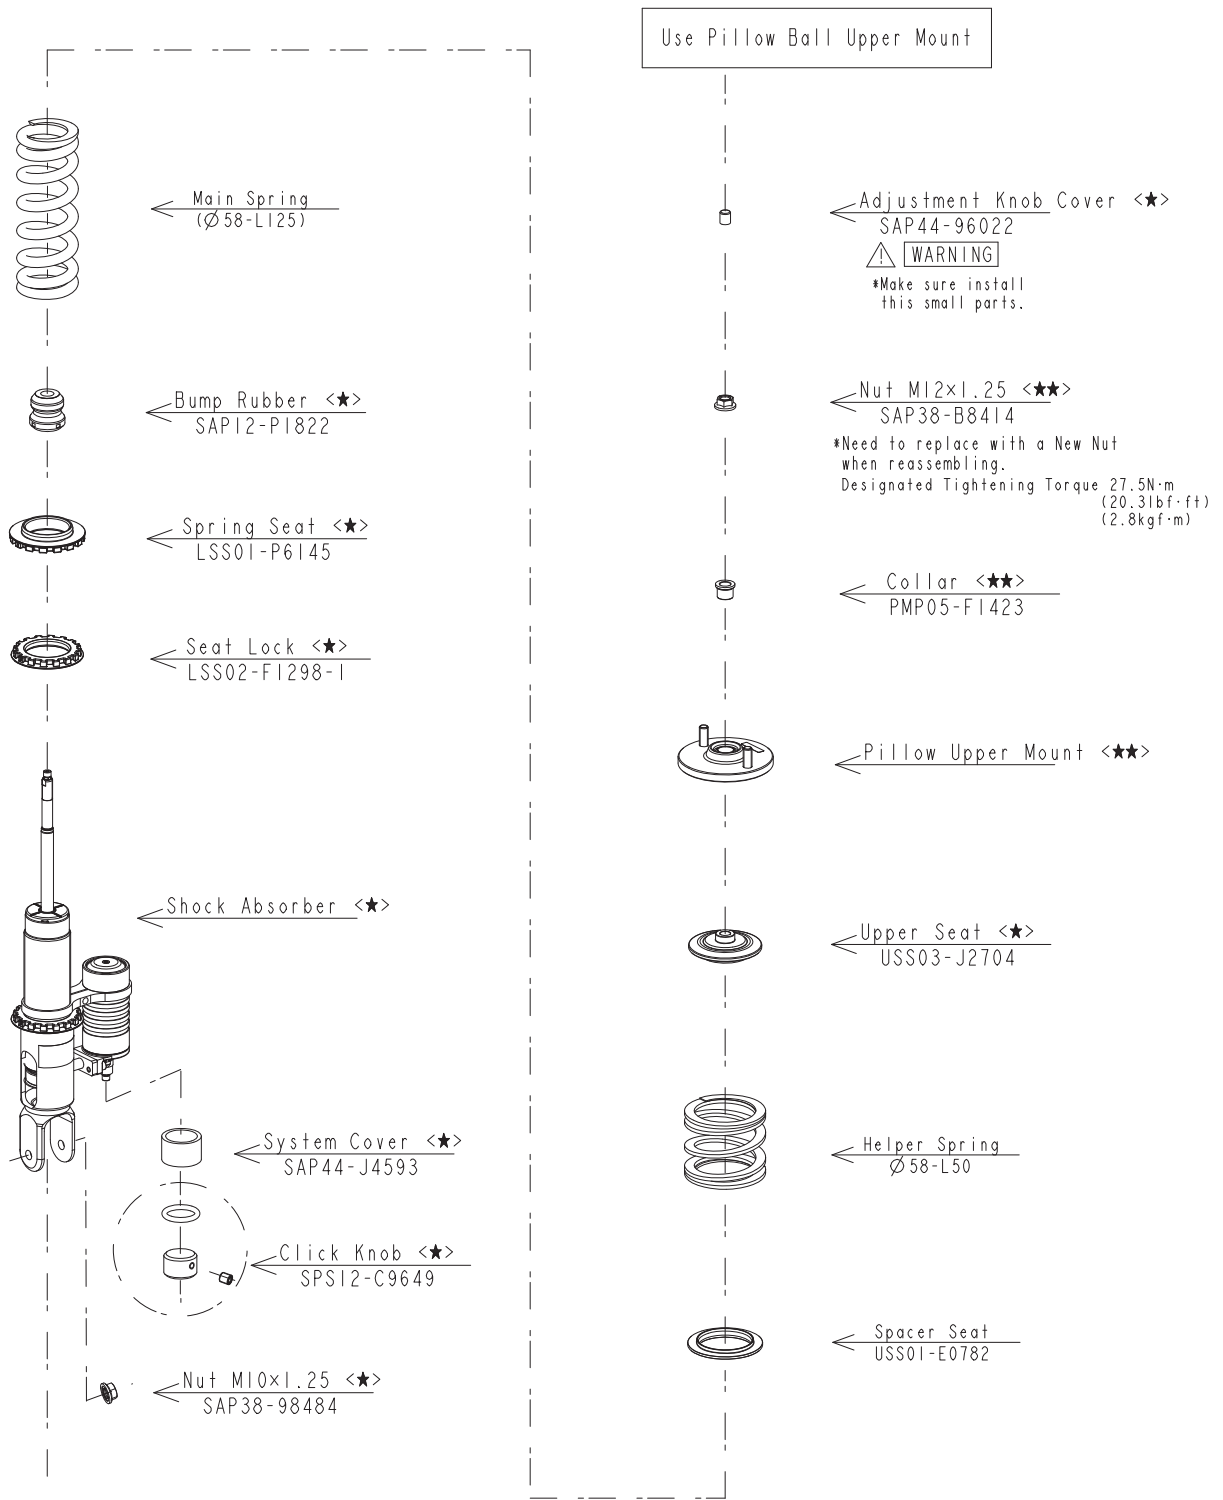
Use Pillow Ball Upper Mount

Main Spring
(Ø58-L125)

Bump Rubber <★>
SAP12-P1822

Spring Seat <★>
LSS01-P6145

Seat Lock <★>
LSS02-F1298-1

Shock Absorber <★>

System Cover <★>
SAP44-J4593

Click Knob <★>
SPS12-C9649

Nut M10×1.25 <★>
SAP38-98484

Adjustment Knob Cover <★>
SAP44-96022
WARNING
*Make sure install this small parts.

Nut M12×1.25 <★★>
SAP38-B8414
*Need to replace with a New Nut when reassembling.
Designated Tightening Torque 27.5N·m
(20.3lbf·ft)
(2.8kgf·m)

Collar <★★>
PMP05-F1423

Pillow Upper Mount <★★>

Upper Seat <★>
USS03-J2704

Helper Spring
Ø58-L50

Spacer Seat
USS01-E0782